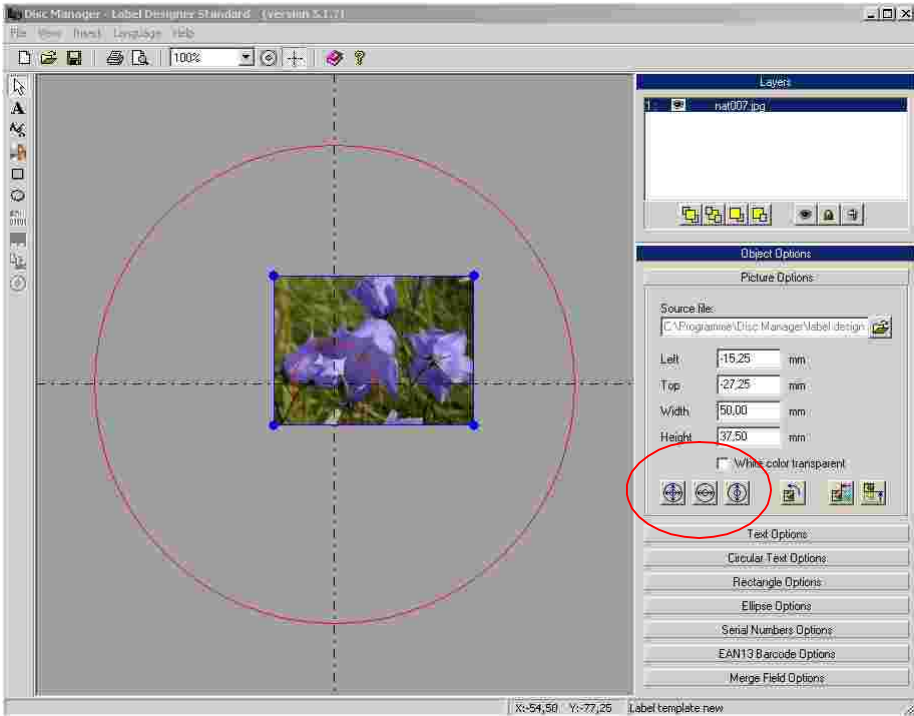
Disc Manager - Label Designer Standard (version 5.1.7)

File View Insert Language Help

100%

Layers

1 nat007.jpg

Object Options

Picture Options

Source file:

C:\Programme\Disc Manager\label design

Left -15,25 mm

Top -27,25 mm

Width 50,00 mm

Height 37,50 mm

White color transparent

Text Options

Circular Text Options

Rectangle Options

Ellipse Options

Serial Numbers Options

EAN13 Barcode Options

Merge Field Options

X:-54,50 Y:-77,25 Label template new